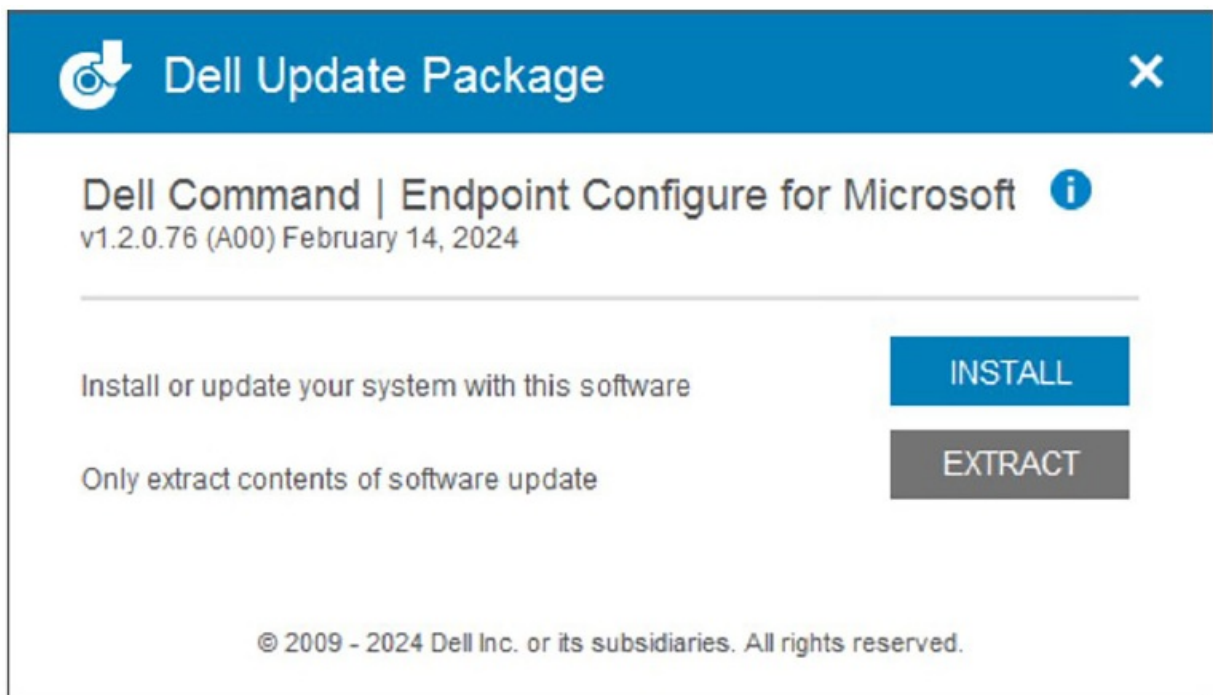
Dell Update Package

✕

Dell Command | Endpoint Configure for Microsoft
v1.2.0.76 (A00) February 14, 2024

Install or update your system with this software

INSTALL

Only extract contents of software update

EXTRACT

© 2009 - 2024 Dell Inc. or its subsidiaries. All rights reserved.